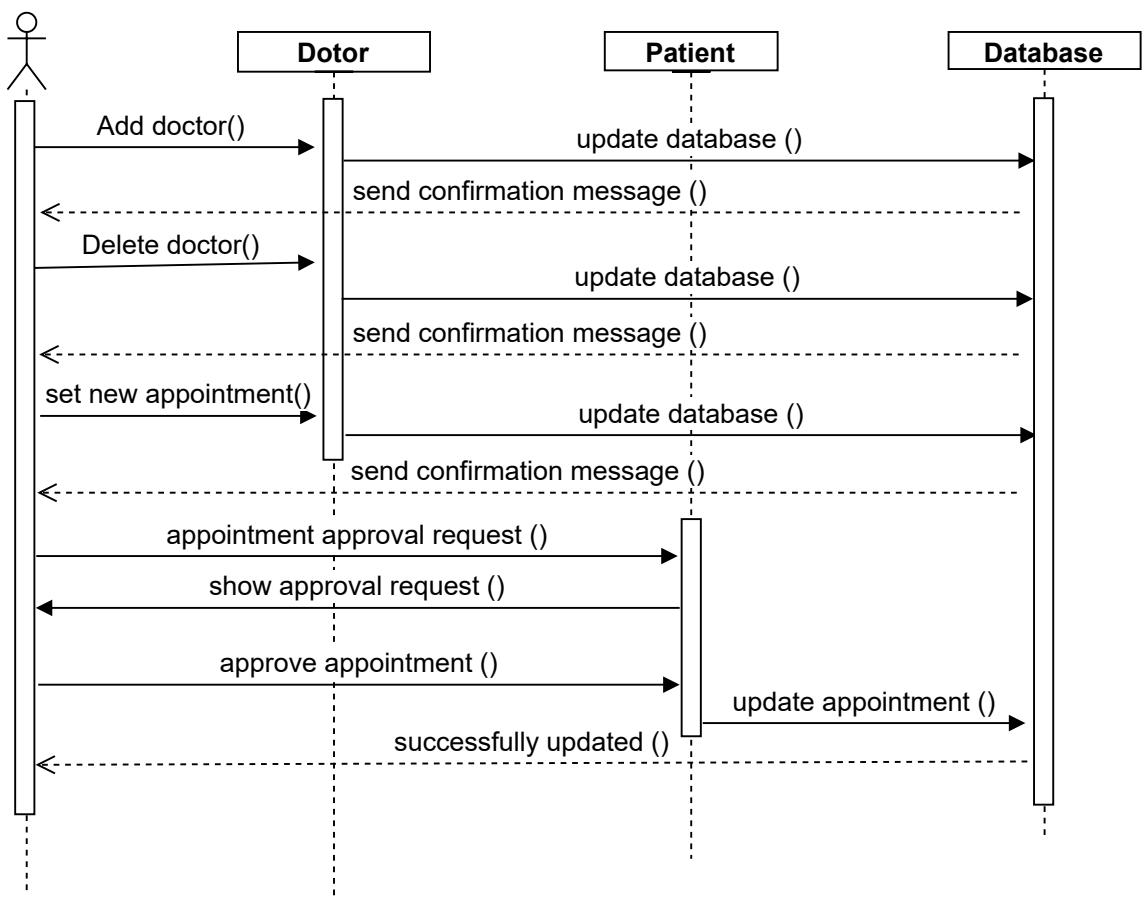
Dotor

Patient

Database

Add doctor()

update database ()

send confirmation message ()

Delete doctor()

update database ()

send confirmation message ()

set new appointment()

update database ()

send confirmation message ()

appointment approval request ()

show approval request ()

approve appointment ()

update appointment ()

successfully updated ()